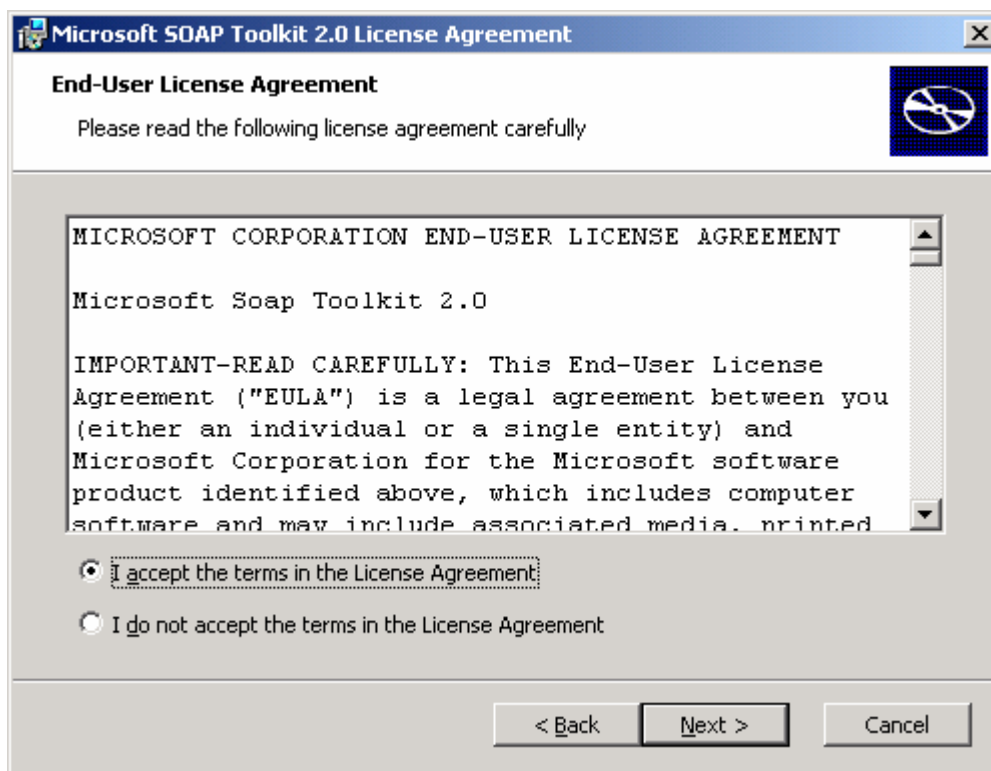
Microsoft SOAP Toolkit 2.0 License Agreement

End-User License Agreement

Please read the following license agreement carefully

MICROSOFT CORPORATION END-USER LICENSE AGREEMENT

Microsoft Soap Toolkit 2.0

IMPORTANT-READ CAREFULLY: This End-User License Agreement ("EULA") is a legal agreement between you (either an individual or a single entity) and Microsoft Corporation for the Microsoft software product identified above, which includes computer software and may include associated media, printed

I accept the terms in the License Agreement

I do not accept the terms in the License Agreement

< Back

Next >

Cancel